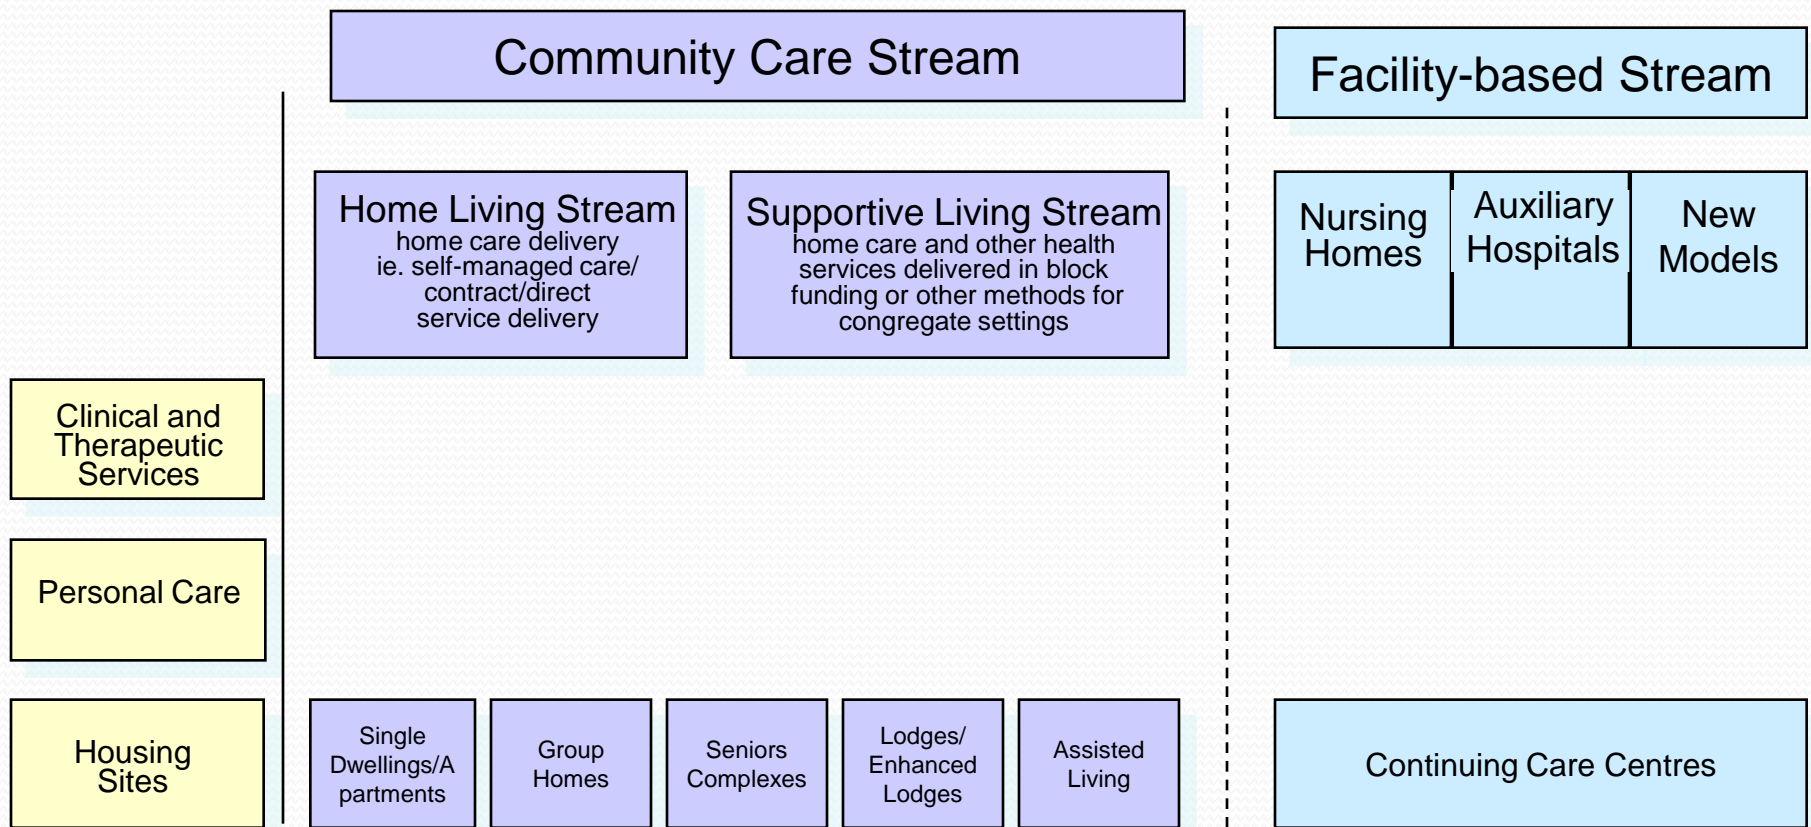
Community Care Stream

Facility-based Stream

Home Living Stream
home care delivery
ie. self-managed care/ contract/direct service delivery

Supportive Living Stream
home care and other health services delivered in block funding or other methods for congregate settings

Nursing Homes

Auxiliary Hospitals

New Models

Clinical and Therapeutic Services

Personal Care

Housing Sites

Single Dwellings/Apartments

Group Homes

Seniors Complexes

Lodges/ Enhanced Lodges

Assisted Living

Continuing Care Centres